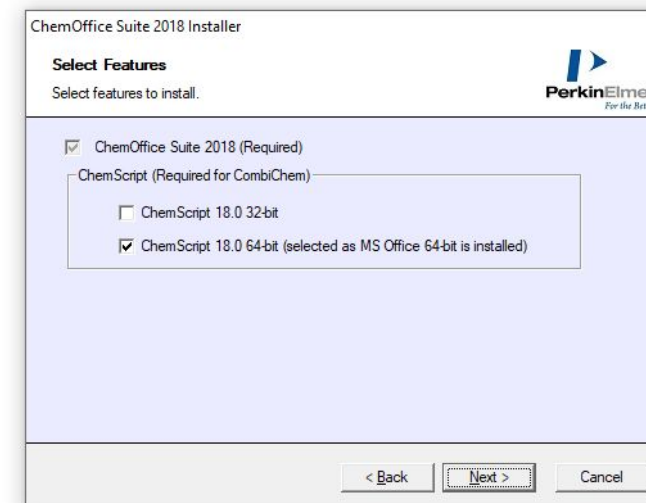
ChemOffice Suite 2018 Installer

Select Features

Select features to install.

PerkinElme

For the Bet

ChemOffice Suite 2018 (Required)

ChemScript (Required for CombiChem)

ChemScript 18.0 32-bit

ChemScript 18.0 64-bit (selected as MS Office 64-bit is installed)

< Back

Next >

Cancel